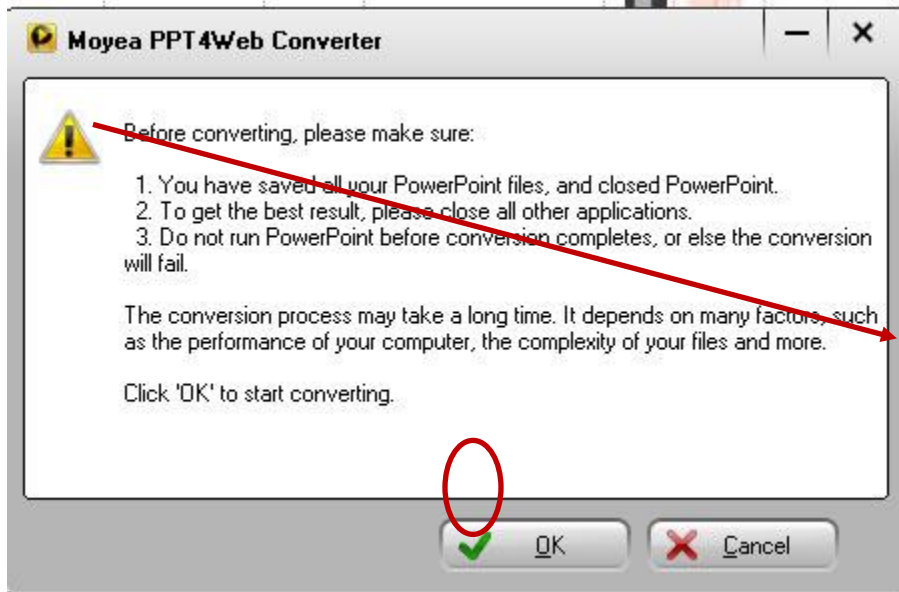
Moyea PPT4Web Converter

Before converting, please make sure:

1. You have saved all your PowerPoint files, and closed PowerPoint.
2. To get the best result, please close all other applications.
3. Do not run PowerPoint before conversion completes, or else the conversion will fail.

The conversion process may take a long time. It depends on many factors, such as the performance of your computer, the complexity of your files and more.

Click 'OK' to start converting.

OK

Cancel